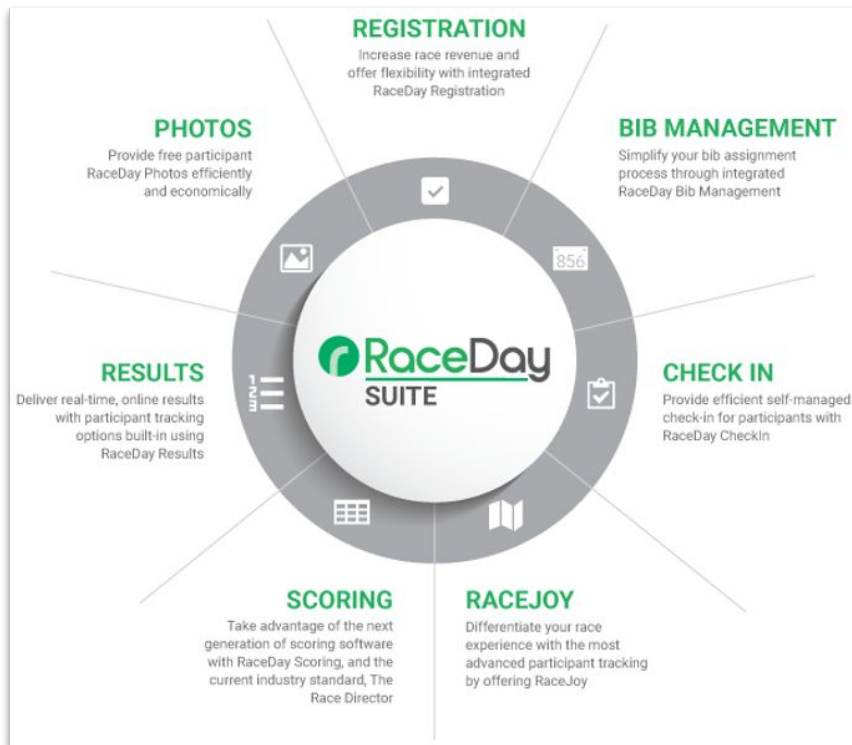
REGISTRATION
Increase race revenue and offer flexibility with integrated RaceDay Registration

PHOTOS
Provide free participant RaceDay Photos efficiently and economically

BIB MANAGEMENT
Simplify your bib assignment process through integrated RaceDay Bib Management

856

RaceDay
SUITE

RESULTS
Deliver real-time, online results with participant tracking options built-in using RaceDay Results

CHECK IN
Provide efficient self-managed check-in for participants with RaceDay CheckIn

SCORING
Take advantage of the next generation of scoring software with RaceDay Scoring, and the current industry standard, The Race Director

RACEJOY
Differentiate your race experience with the most advanced participant tracking by offering RaceJoy